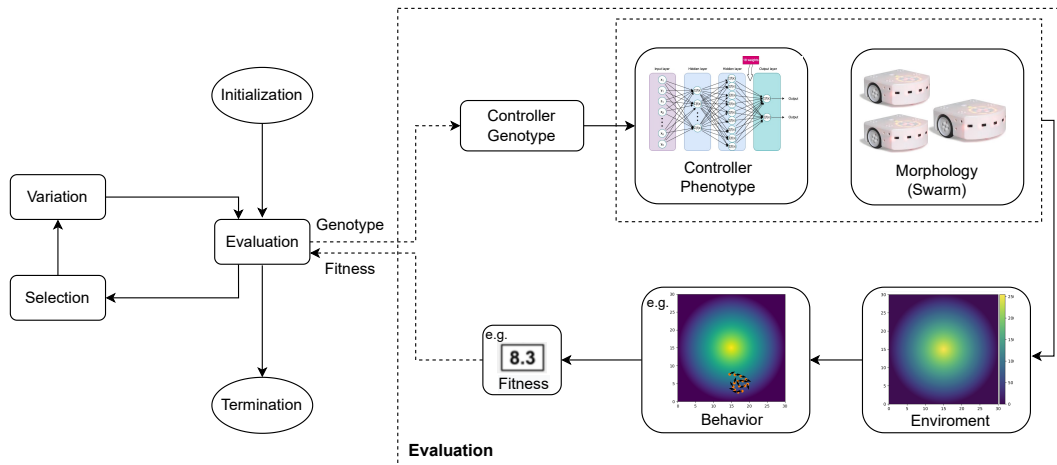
Initialization

Variation

Evaluation

Selection

Termination

Genotype

Fitness

Controller Genotype

Input layer

Hidden layer

Hidden layer

Output layer

Output

Output

Controller Phenotype

Morphology (Swarm)

e.g.

8.3

Fitness

e.g.

Behavior

Enviroment

Evaluation